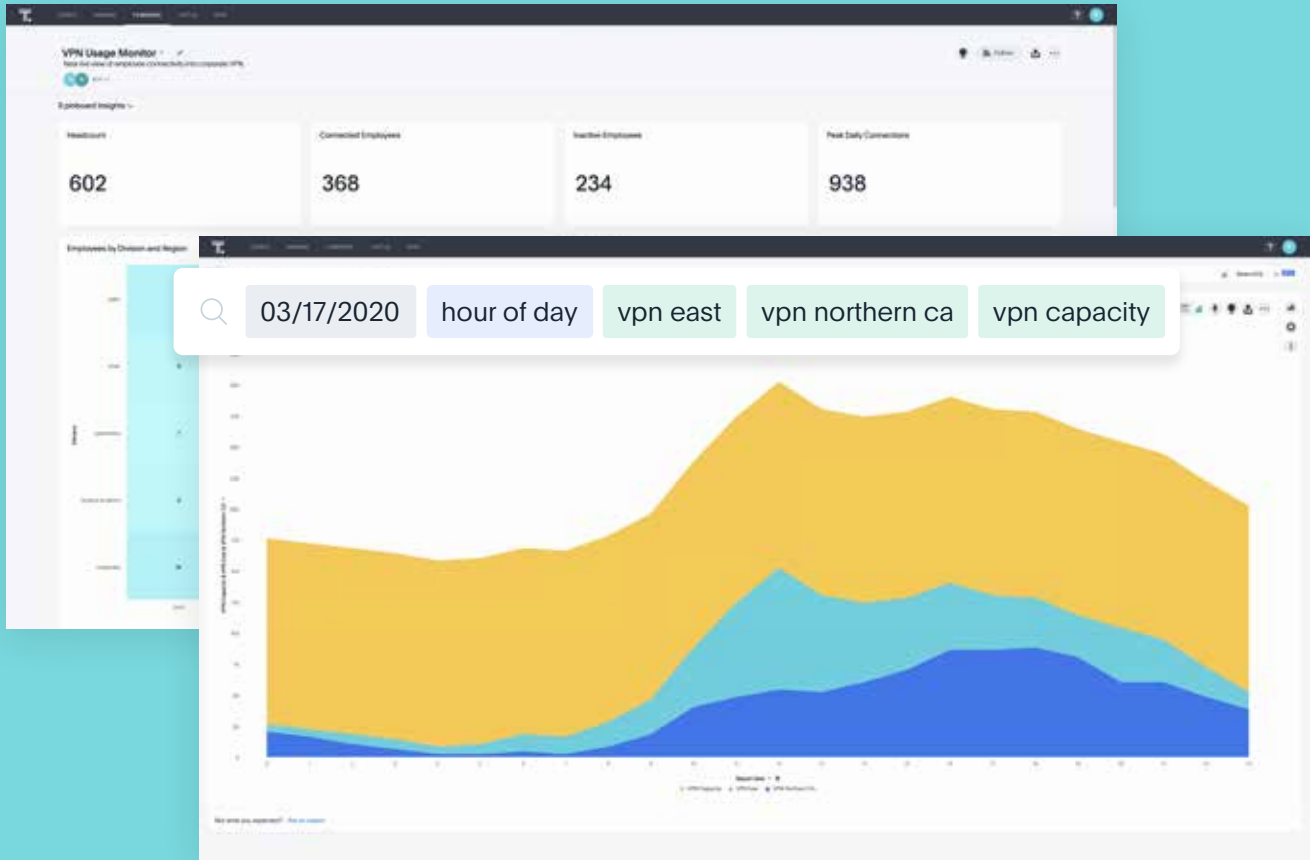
VPN Usage Monitor

Real-time view of employee connectivity into corporate VPN.

8 pinboard insights

Headcount

602

Connected Employees

368

Inactive Employees

234

Peak Daily Connections

938

Employees by Division and Region

03/17/2020 hour of day vpn east vpn northern ca vpn capacity

Report date

VPN Capacity VPN East VPN Northern CA

Not what you expected? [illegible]